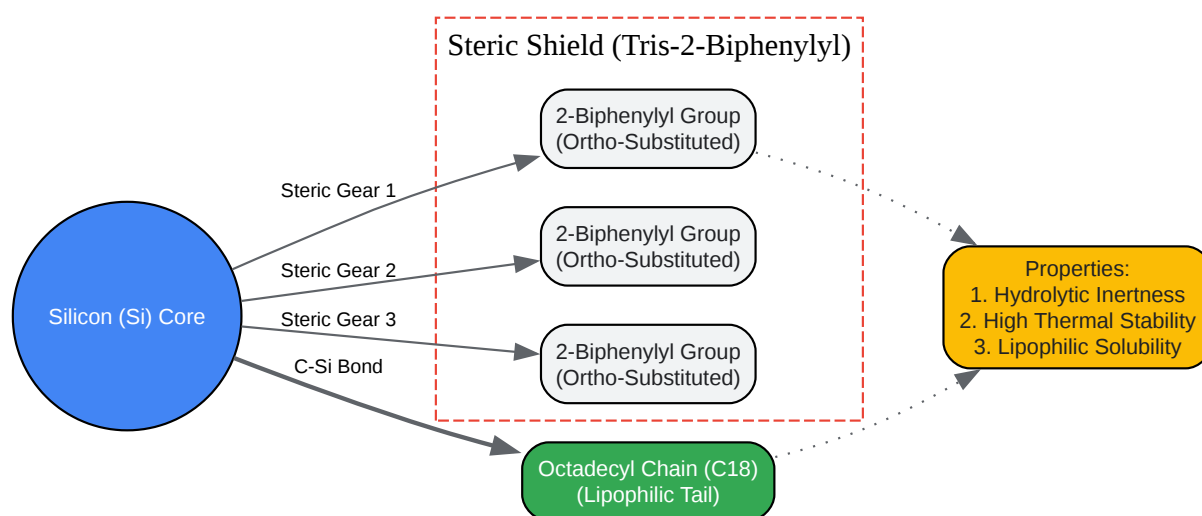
Steric Shield (Tris-2-Biphenylyl)

Silicon (Si) Core

Steric Gear 1

Steric Gear 2

Steric Gear 3

C-Si Bond

2-Biphenylyl Group
(Ortho-Substituted)

2-Biphenylyl Group
(Ortho-Substituted)

2-Biphenylyl Group
(Ortho-Substituted)

Octadecyl Chain (C18)
(Lipophilic Tail)

Properties:
1. Hydrolytic Inertness
2. High Thermal Stability
3. Lipophilic Solubility